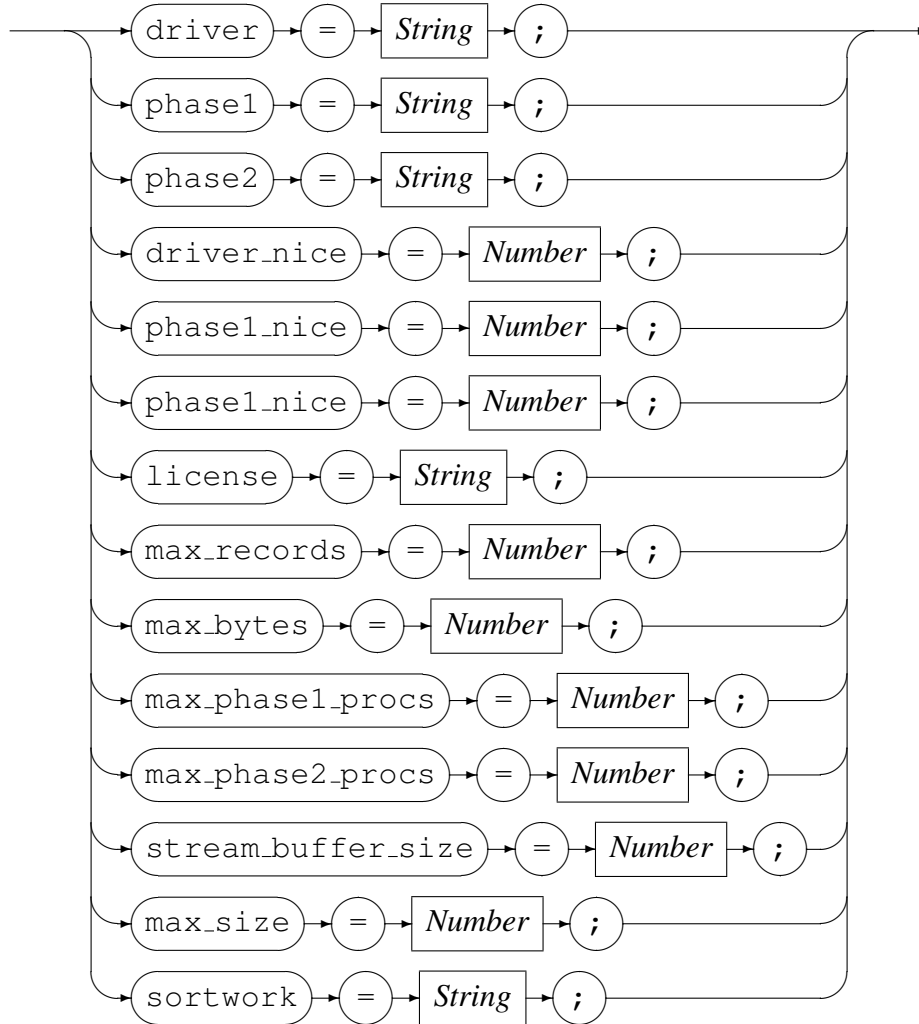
driver = String ;
phase1 = String ;
phase2 = String ;
driver_nice = Number ;
phase1_nice = Number ;
phase1_nice = Number ;
license = String ;
max_records = Number ;
max_bytes = Number ;
max_phase1_procs = Number ;
max_phase2_procs = Number ;
stream_buffer_size = Number ;
max_size = Number ;
sortwork = String ;